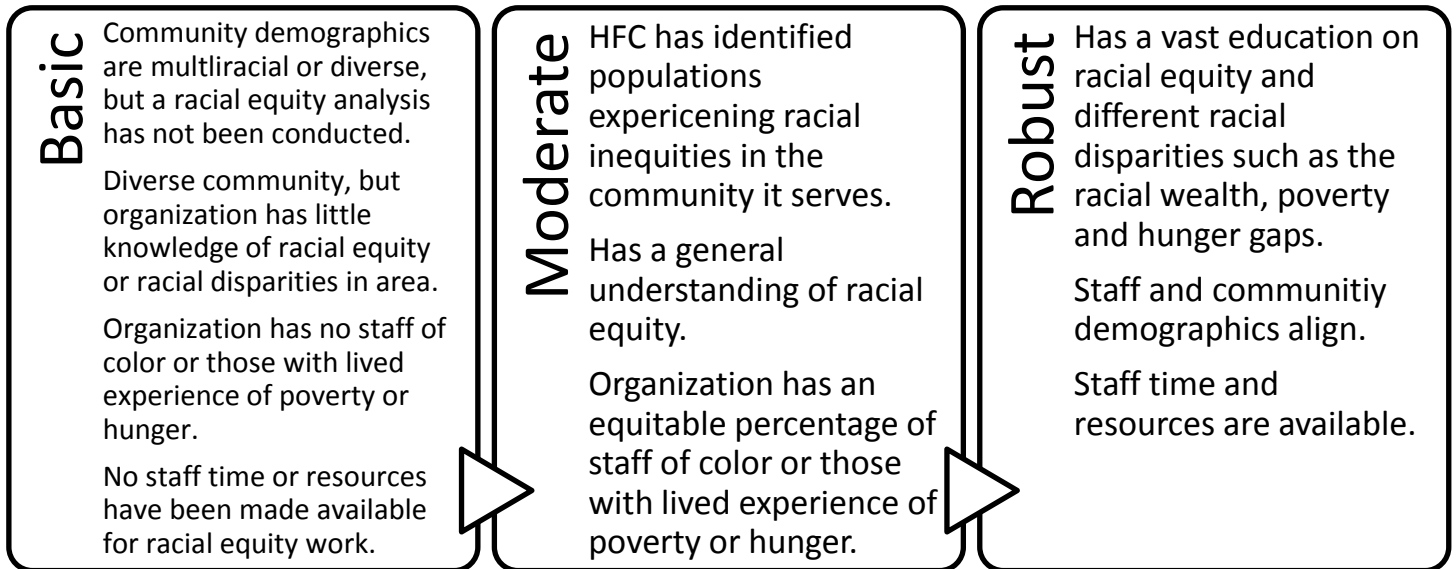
Basic

Community demographics are multliracial or diverse, but a racial equity analysis has not been conducted.

Diverse community, but organization has little knowledge of racial equity or racial disparities in area.

Organization has no staff of color or those with lived experience of poverty or hunger.

No staff time or resources have been made available for racial equity work.

Moderate

HFC has identified populations expericening racial inequities in the community it serves.

Has a general understanding of racial equity.

Organization has an equitable percentage of staff of color or those with lived experience of poverty or hunger.

Robust

Has a vast education on racial equity and different racial disparities such as the racial wealth, poverty and hunger gaps.

Staff and communitiy demographics align.

Staff time and resources are available.